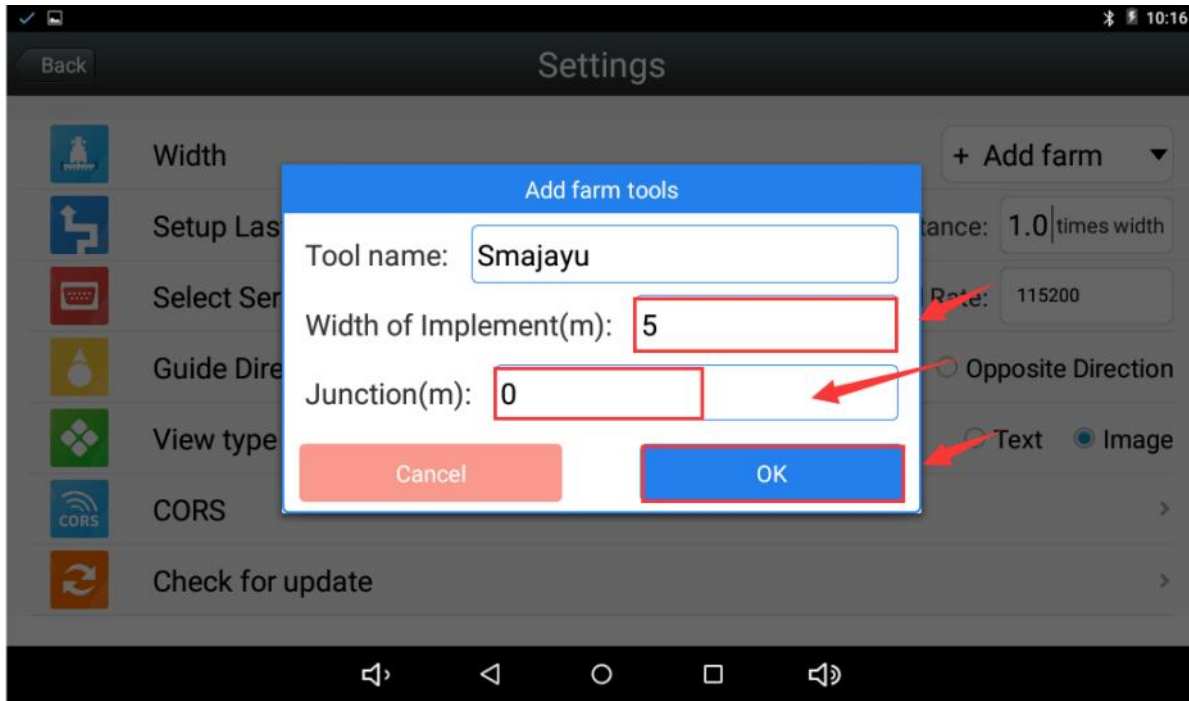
10:16

Back

Settings

Width

+ Add farm

Setup Las

tance: 1.0 times width

Select Ser

Rate: 115200

Guide Dire

Opposite Direction

View type

Text Image

CORS

CORS

Check for update

Add farm tools

Tool name: Smajayu

Width of Implement(m): 5

Junction(m): 0

Cancel

OK